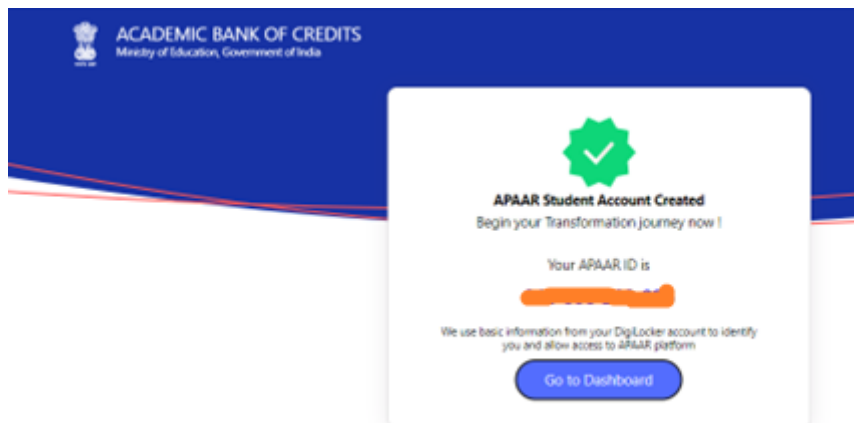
ACADEMIC BANK OF CREDITS
Ministry of Education, Government of India

APAAR Student Account Created
Begin your Transformation journey now !

Your APAAR ID is
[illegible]

We use basic information from your DigiLocker account to identify you and allow access to APAAR platform

Go to Dashboard